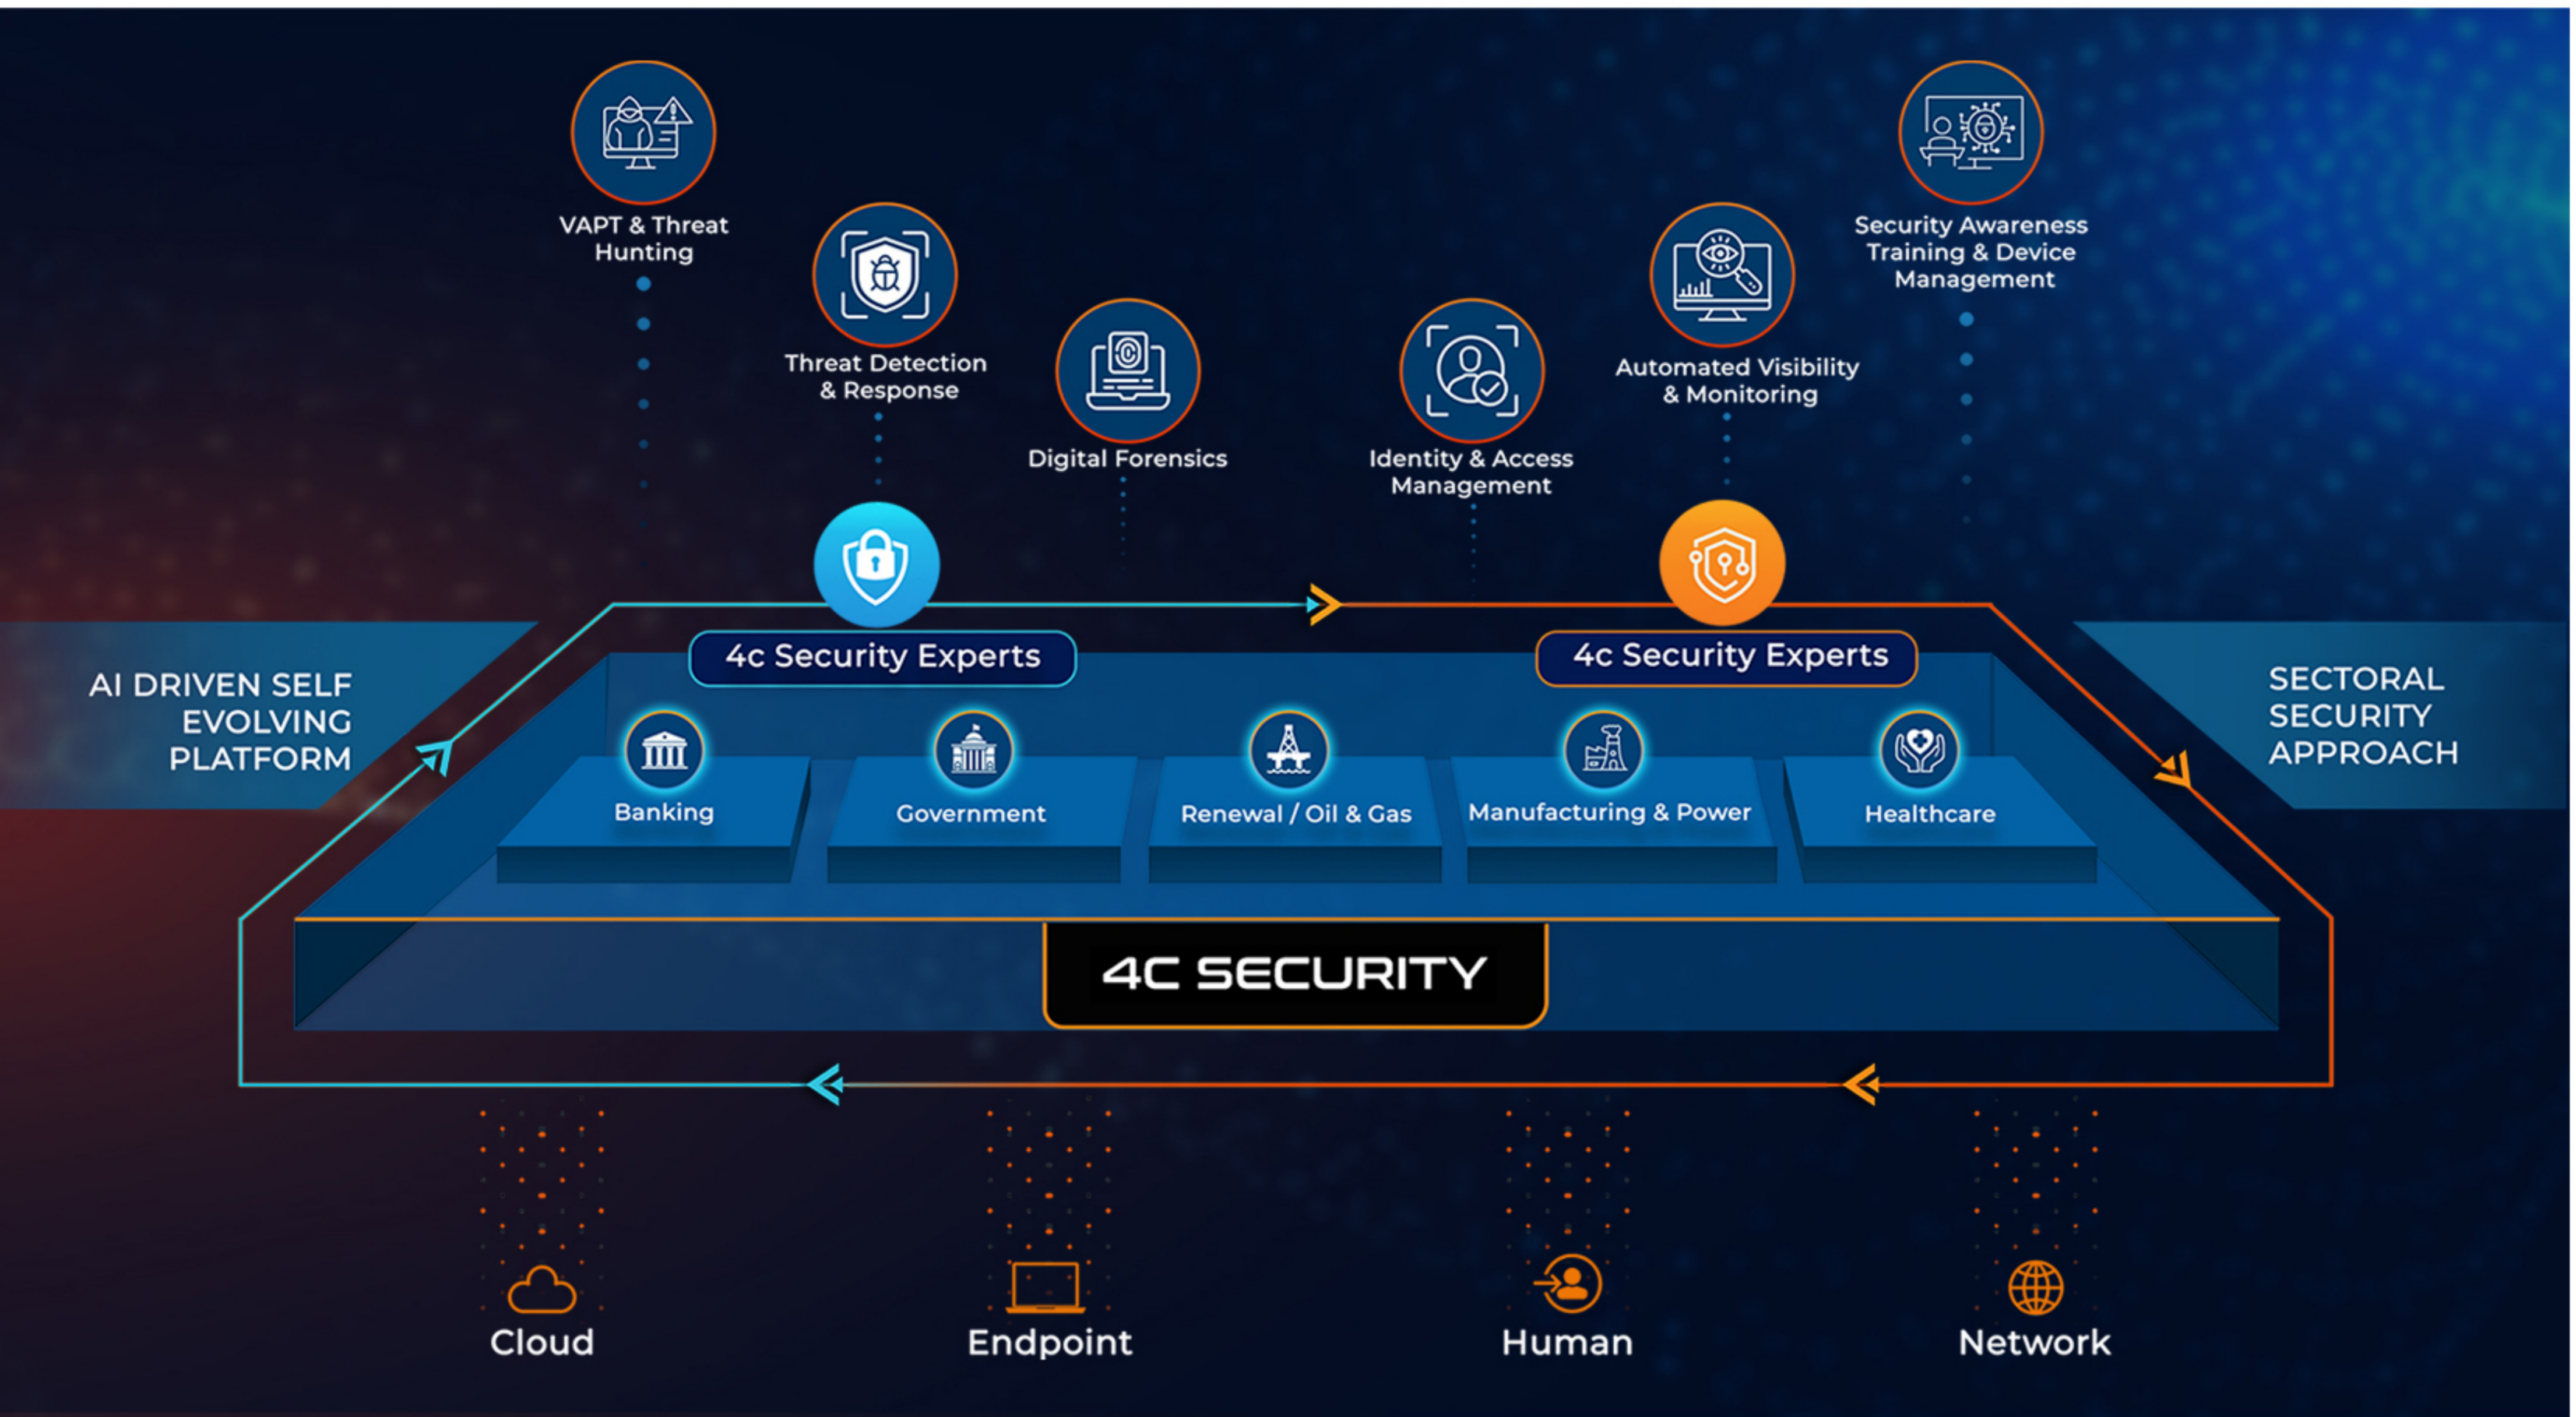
VAPT & Threat Hunting

Threat Detection & Response

Digital Forensics

Identity & Access Management

Automated Visibility & Monitoring

Security Awareness Training & Device Management

AI DRIVEN SELF EVOLVING PLATFORM

4c Security Experts

4c Security Experts

SECTORAL SECURITY APPROACH

Banking

Government

Renewal / Oil & Gas

Manufacturing & Power

Healthcare

4C SECURITY

Cloud

Endpoint

Human

Network